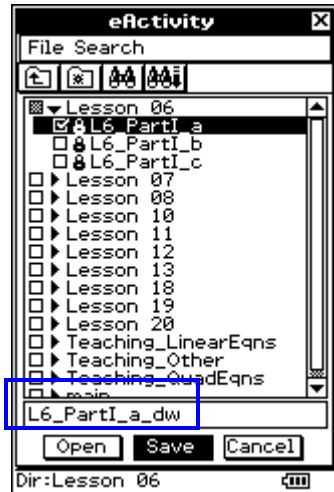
eActivity
File Search
Lesson 06
L6_PartI_a
L6_PartI_b
L6_PartI_c
Lesson 07
Lesson 08
Lesson 10
Lesson 11
Lesson 12
Lesson 13
Lesson 18
Lesson 19
Lesson 20
Teaching_LinearEqns
Teaching_Other
Teaching_QuadEqns
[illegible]
L6_PartI_a_dw
Open Save Cancel
Dir:Lesson 06